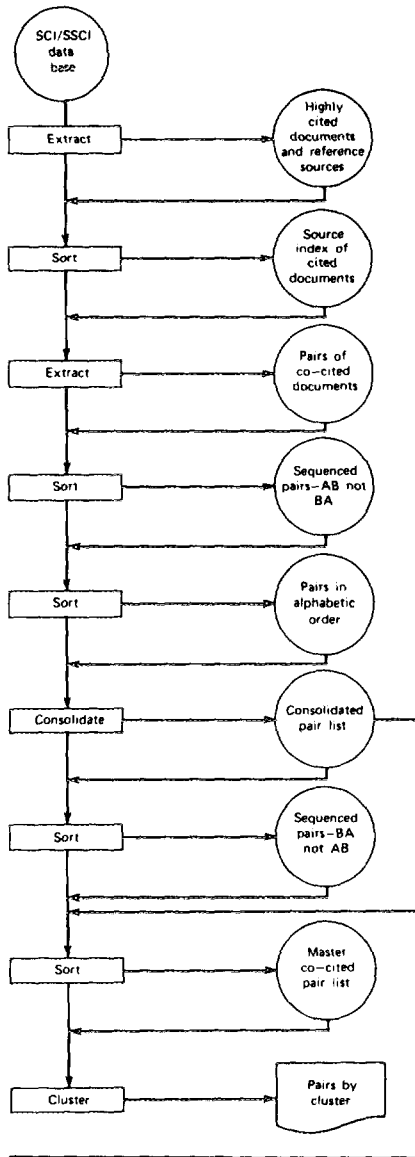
SCI/SSCI data base

Extract

Highly cited documents and reference sources

Sort

Source index of cited documents

Extract

Pairs of co-cited documents

Sort

Sequenced pairs–AB not BA

Sort

Pairs in alphabetic order

Consolidate

Consolidated pair list

Sort

Sequenced pairs–BA not AB

Sort

Master co-cited pair list

Cluster

Pairs by cluster